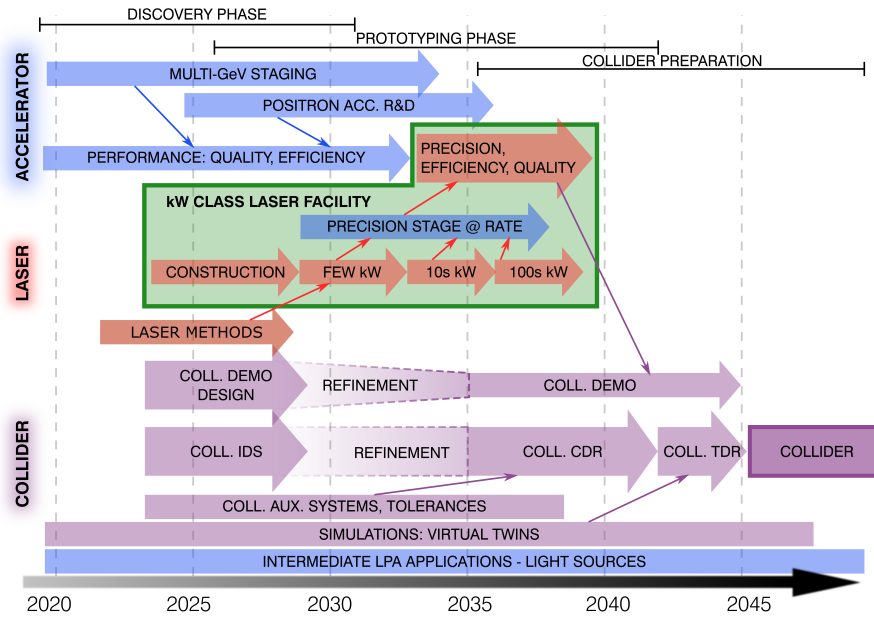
DISCOVERY PHASE
PROTOTYPING PHASE
COLLIDER PREPARATION

ACCELERATOR
MULTI-GeV STAGING
POSITRON ACC. R&D
PERFORMANCE: QUALITY, EFFICIENCY
PRECISION, EFFICIENCY, QUALITY

LASER
kW CLASS LASER FACILITY
PRECISION STAGE @ RATE
CONSTRUCTION
FEW kW
10s kW
100s kW
LASER METHODS

COLLIDER
COLL. DEMO DESIGN
REFINEMENT
COLL. DEMO
COLL. IDS
REFINEMENT
COLL. CDR
COLL. TDR
COLLIDER
COLL. AUX. SYSTEMS, TOLERANCES
SIMULATIONS: VIRTUAL TWINS
INTERMEDIATE LPA APPLICATIONS - LIGHT SOURCES

2020 2025 2030 2035 2040 2045